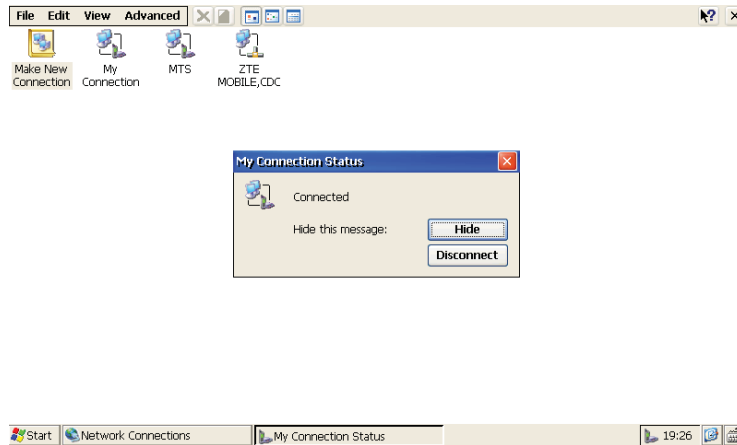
File Edit View Advanced

Make New Connection

My Connection

MTS

ZTE MOBILE,CDC

My Connection Status

Connected

Hide this message:

Hide

Disconnect

Start

Network Connections

My Connection Status

19:26